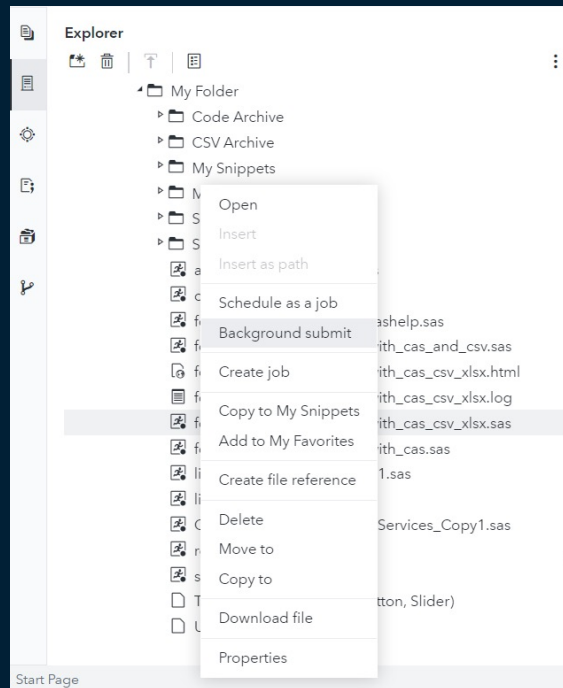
Explorer

My Folder
Code Archive
CSV Archive
My Snippets
M
S
S
a
c
f ashelp.sas
f ith_cas_and_csv.sas
f ith_cas_csv_xlsx.html
f ith_cas_csv_xlsx.log
f ith_cas_csv_xlsx.sas
f ith_cas.sas
li 1.sas
li
C Services_Copy1.sas
r
s
T tton, Slider)
U

Open
Insert
Insert as path
Schedule as a job
Background submit
Create job
Copy to My Snippets
Add to My Favorites
Create file reference
Delete
Move to
Copy to
Download file
Properties

Start Page